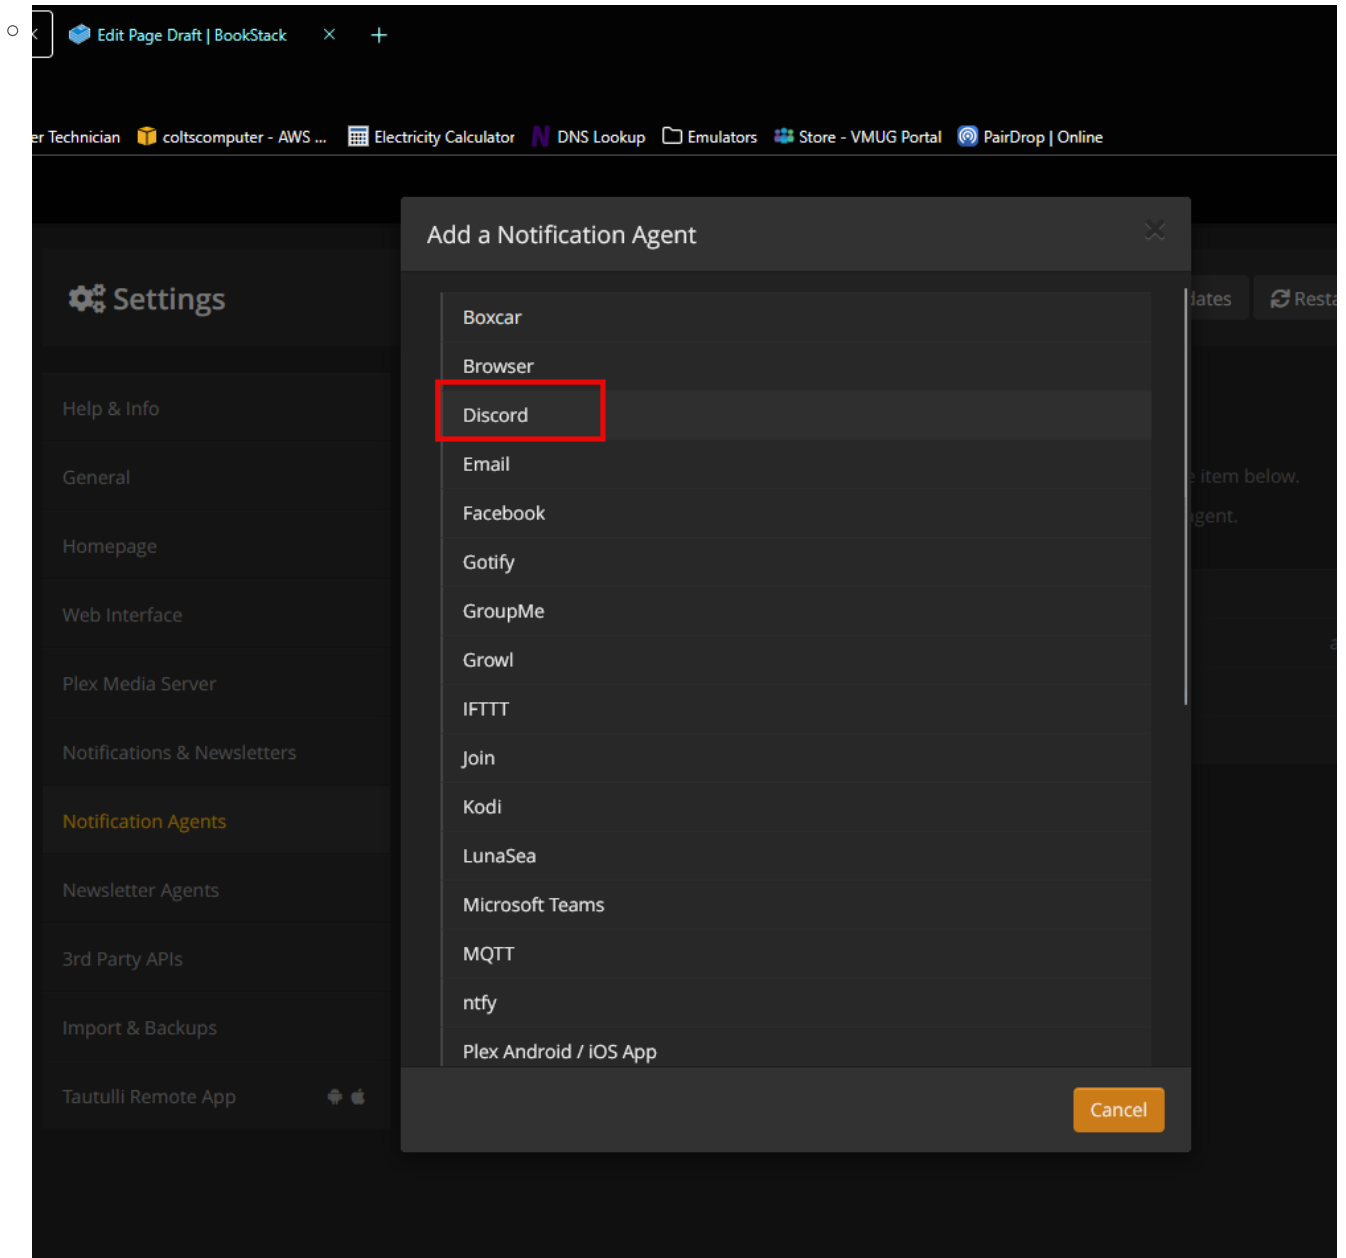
Edit Page Draft | BookStack

r Technician coltscomputer - AWS ... Electricity Calculator DNS Lookup Emulators Store - VMUG Portal PairDrop | Online

Settings

Help & Info
General
Homepage
Web Interface
Plex Media Server
Notifications & Newsletters
Notification Agents
Newsletter Agents
3rd Party APIs
Import & Backups
Tautulli Remote App

Add a Notification Agent

Boxcar
Browser
Discord
Email
Facebook
Gotify
GroupMe
Growl
IFTTT
Join
Kodi
LunaSea
Microsoft Teams
MQTT
ntfy
Plex Android / iOS App

Cancel

dates Resta

item below.
gent.